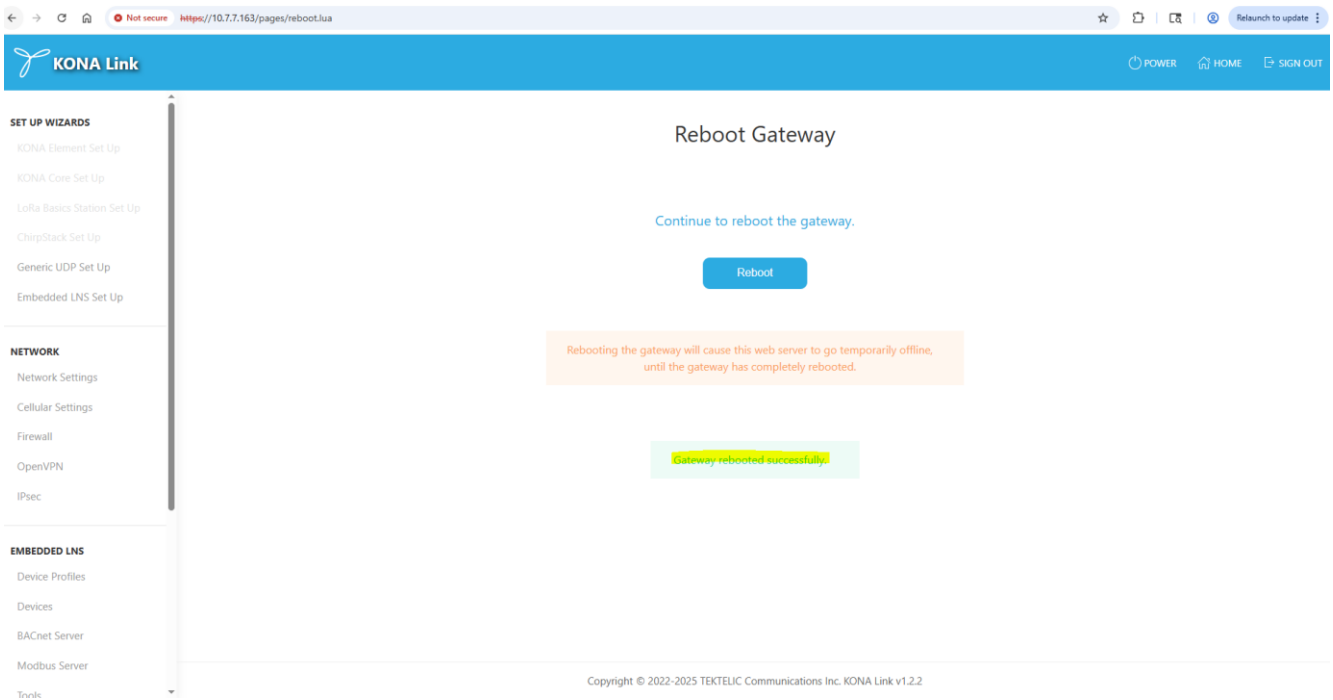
Not secure https://10.7.7.163/pages/reboot.lua

Relaunch to update

KONA Link

POWER HOME SIGN OUT

SET UP WIZARDS
KONA Element Set Up
KONA Core Set Up
LoRa Basics Station Set Up
ChirpStack Set Up
Generic UDP Set Up
Embedded LNS Set Up

NETWORK
Network Settings
Cellular Settings
Firewall
OpenVPN
IPsec

EMBEDDED LNS
Device Profiles
Devices
BACnet Server
Modbus Server
Tools

Reboot Gateway

Continue to reboot the gateway.

Reboot

Rebooting the gateway will cause this web server to go temporarily offline, until the gateway has completely rebooted.

Gateway rebooted successfully.

Copyright © 2022-2025 TEKTELIC Communications Inc. KONA Link v1.2.2